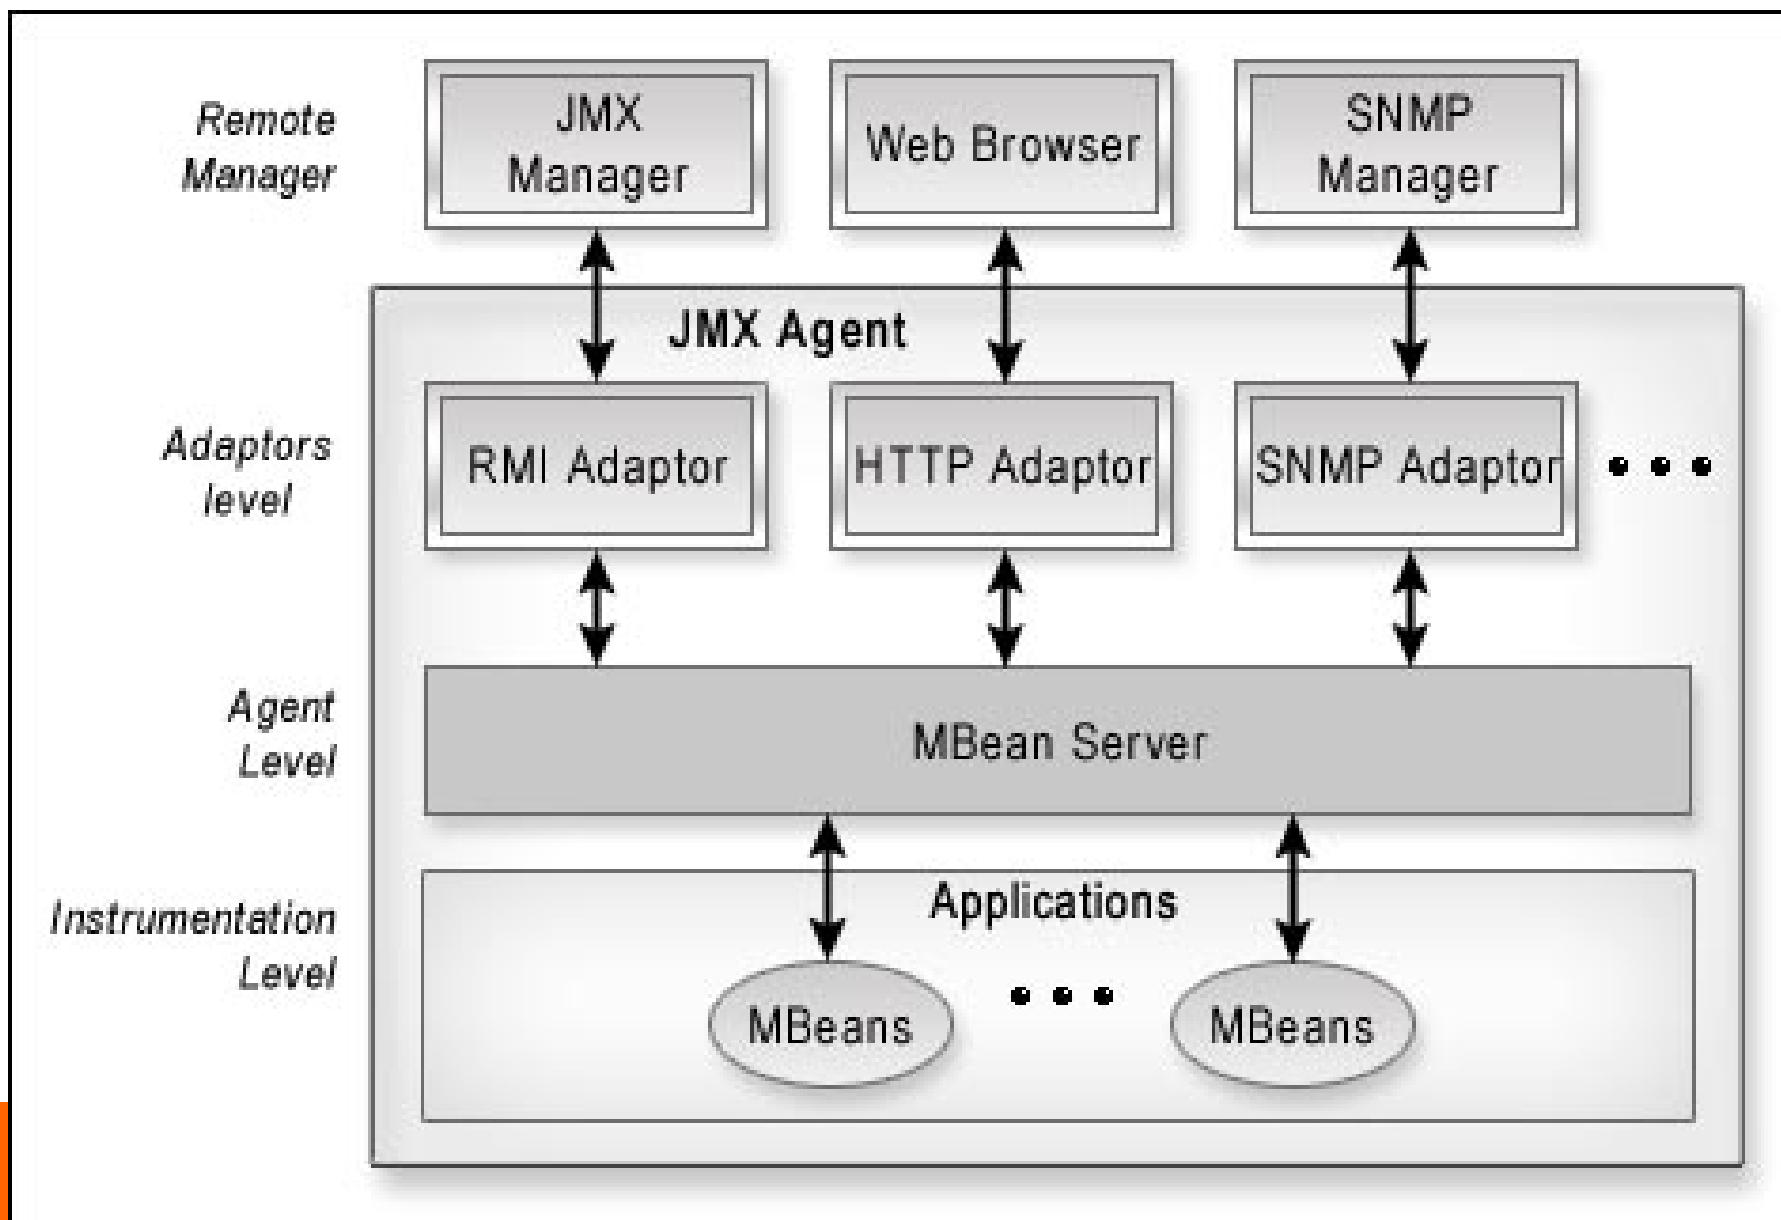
Remote Manager

JMX Manager

Web Browser

SNMP Manager

JMX Agent

Adaptors level

RMI Adaptor

HTTP Adaptor

SNMP Adaptor

• • •

Agent Level

MBean Server

Instrumentation Level

Applications

MBeans

• • •

MBeans